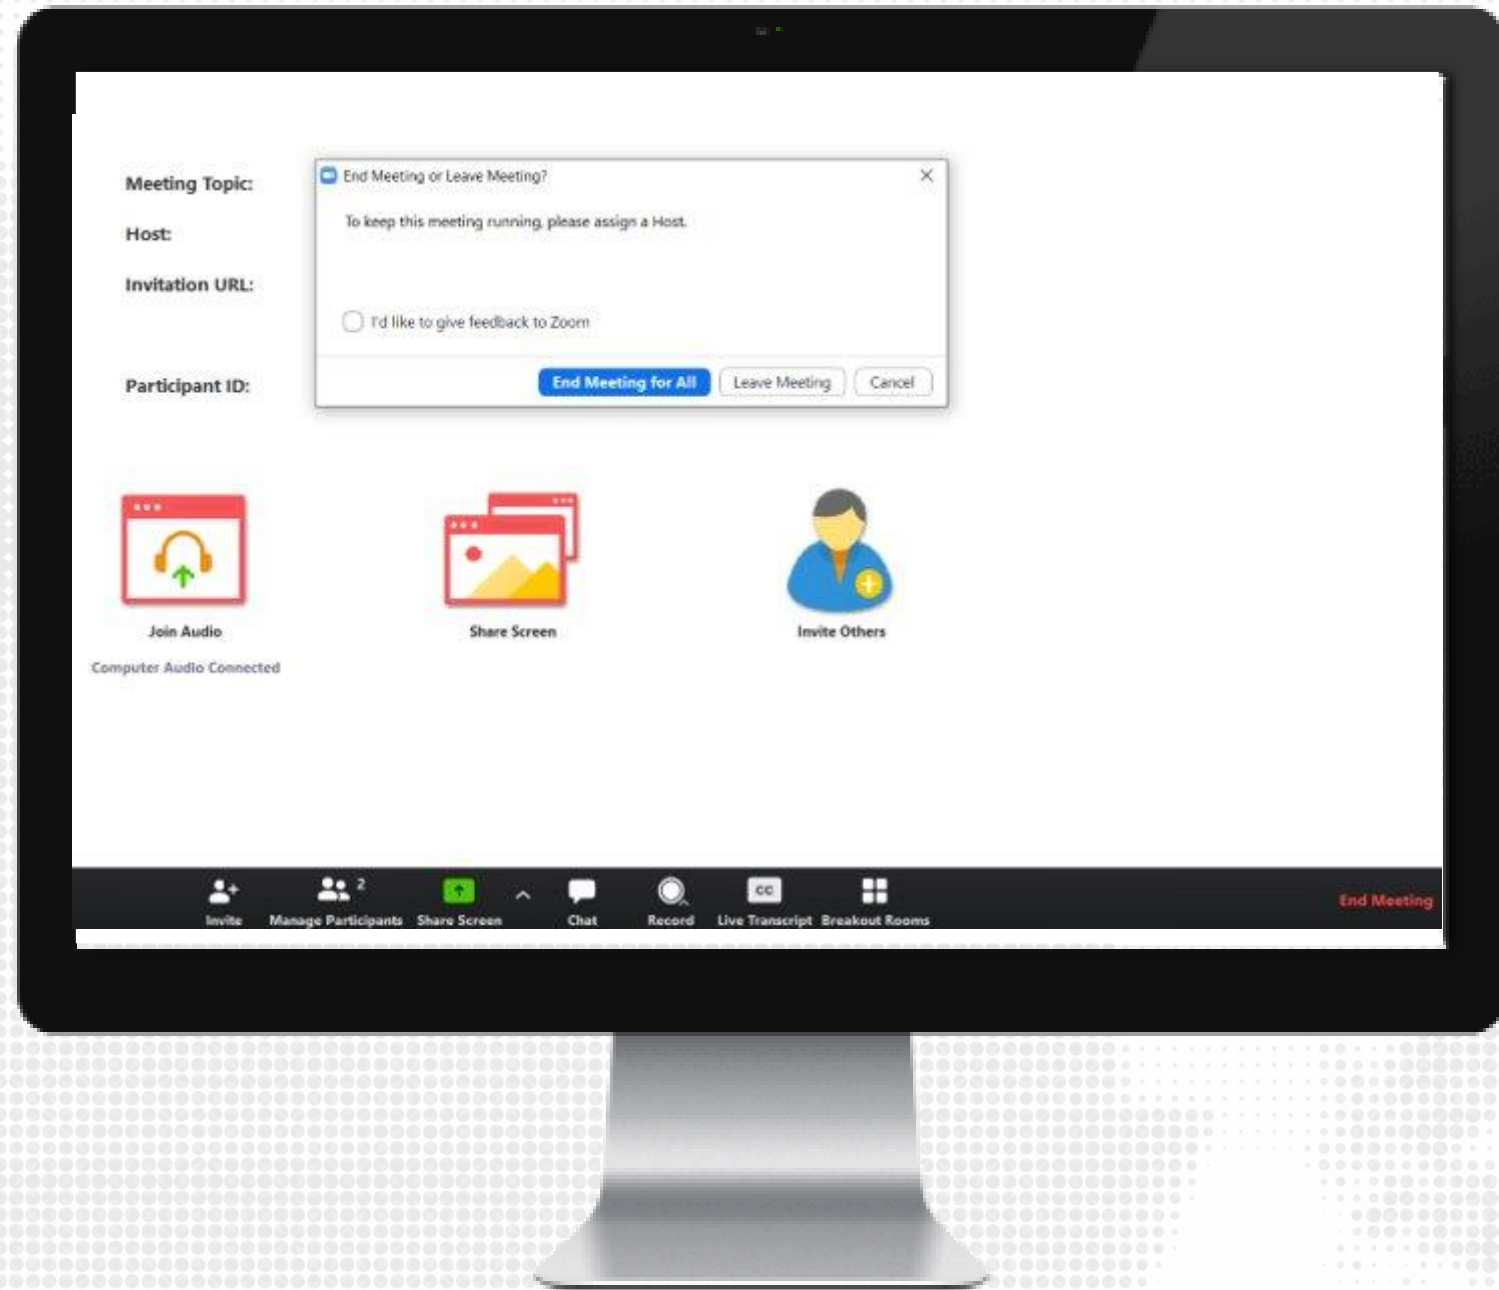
Meeting Topic:

Host:

Invitation URL:

Participant ID:

End Meeting or Leave Meeting?

To keep this meeting running, please assign a Host.

I'd like to give feedback to Zoom

End Meeting for All

Leave Meeting

Cancel

Join Audio

Computer Audio Connected

Share Screen

Invite Others

Invite

Manage Participants 2

Share Screen

Chat

Record

CC

Live Transcript

Breakout Rooms

End Meeting